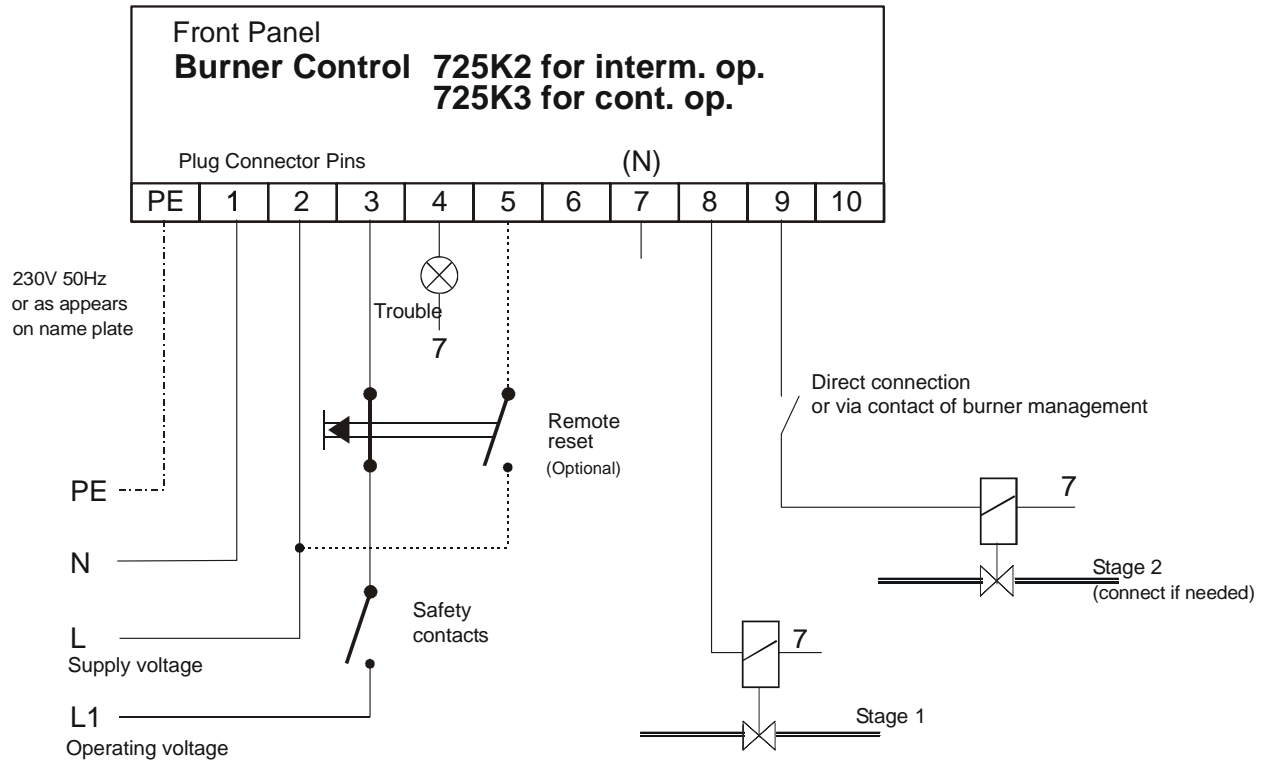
Front Panel
**Burner Control 725K2 for interm. op.**
**725K3 for cont. op.**

Plug Connector Pins

(N)

| PE | 1 | 2 | 3 | 4 | 5 | 6 | 7 | 8 | 9 | 10 |
|---|---|---|---|---|---|---|---|---|---|---|

230V 50Hz or as appears on name plate

Trouble

7

Direct connection or via contact of burner management

Remote reset (Optional)

7

PE

N

Stage 2 (connect if needed)

Safety contacts

L
Supply voltage

7

L1
Operating voltage

Stage 1